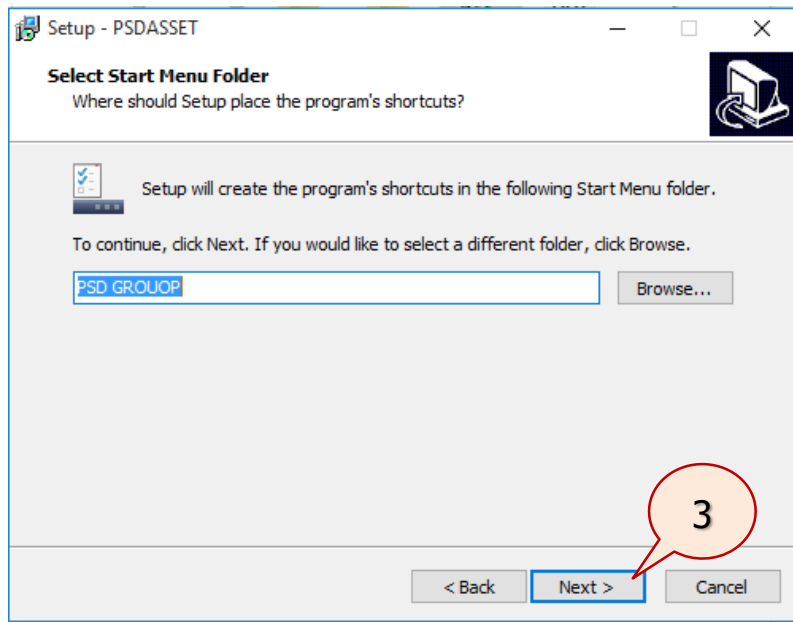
Setup - PSDASSET

Select Start Menu Folder
Where should Setup place the program's shortcuts?

Setup will create the program's shortcuts in the following Start Menu folder.

To continue, click Next. If you would like to select a different folder, click Browse.

PSD GROUOP

Browse...

3

< Back

Next >

Cancel